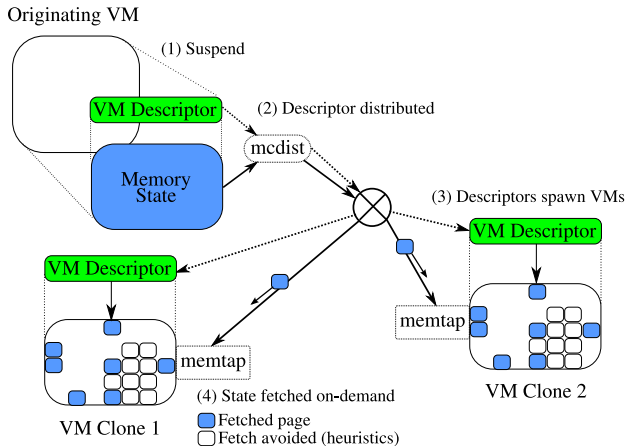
Originating VM

(1) Suspend

VM Descriptor

(2) Descriptor distributed

mcdist

Memory State

(3) Descriptors spawn VMs

VM Descriptor

VM Descriptor

memtap

memtap

(4) State fetched on-demand

VM Clone 2

VM Clone 1

Fetched page

Fetch avoided (heuristics)